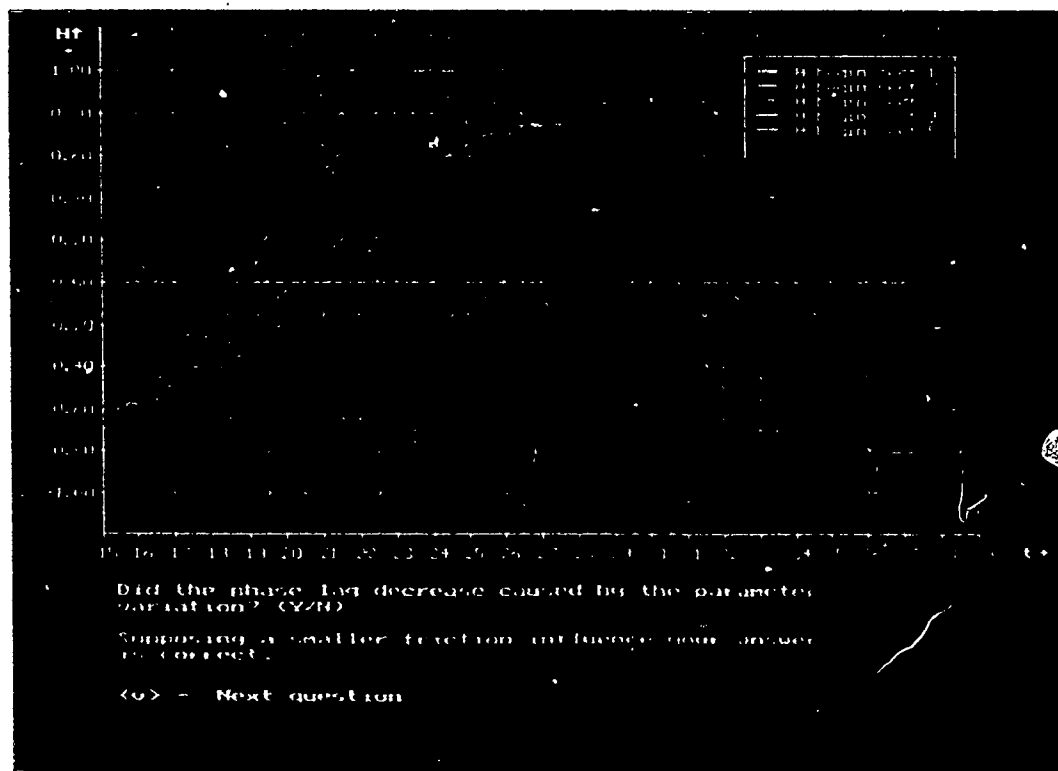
Ht

1.00

0.80

0.60

0.40

0.20

0.00

-0.20

-0.40

-0.60

-0.80

-1.00

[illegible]

15 16 17 18 19 20 21 22 23 24 25 26 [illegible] t→

Did the phase lag decrease caused by the parameter variation? (Y/N)

Supposing a smaller friction influence your answer is correct.

<v> - Next question